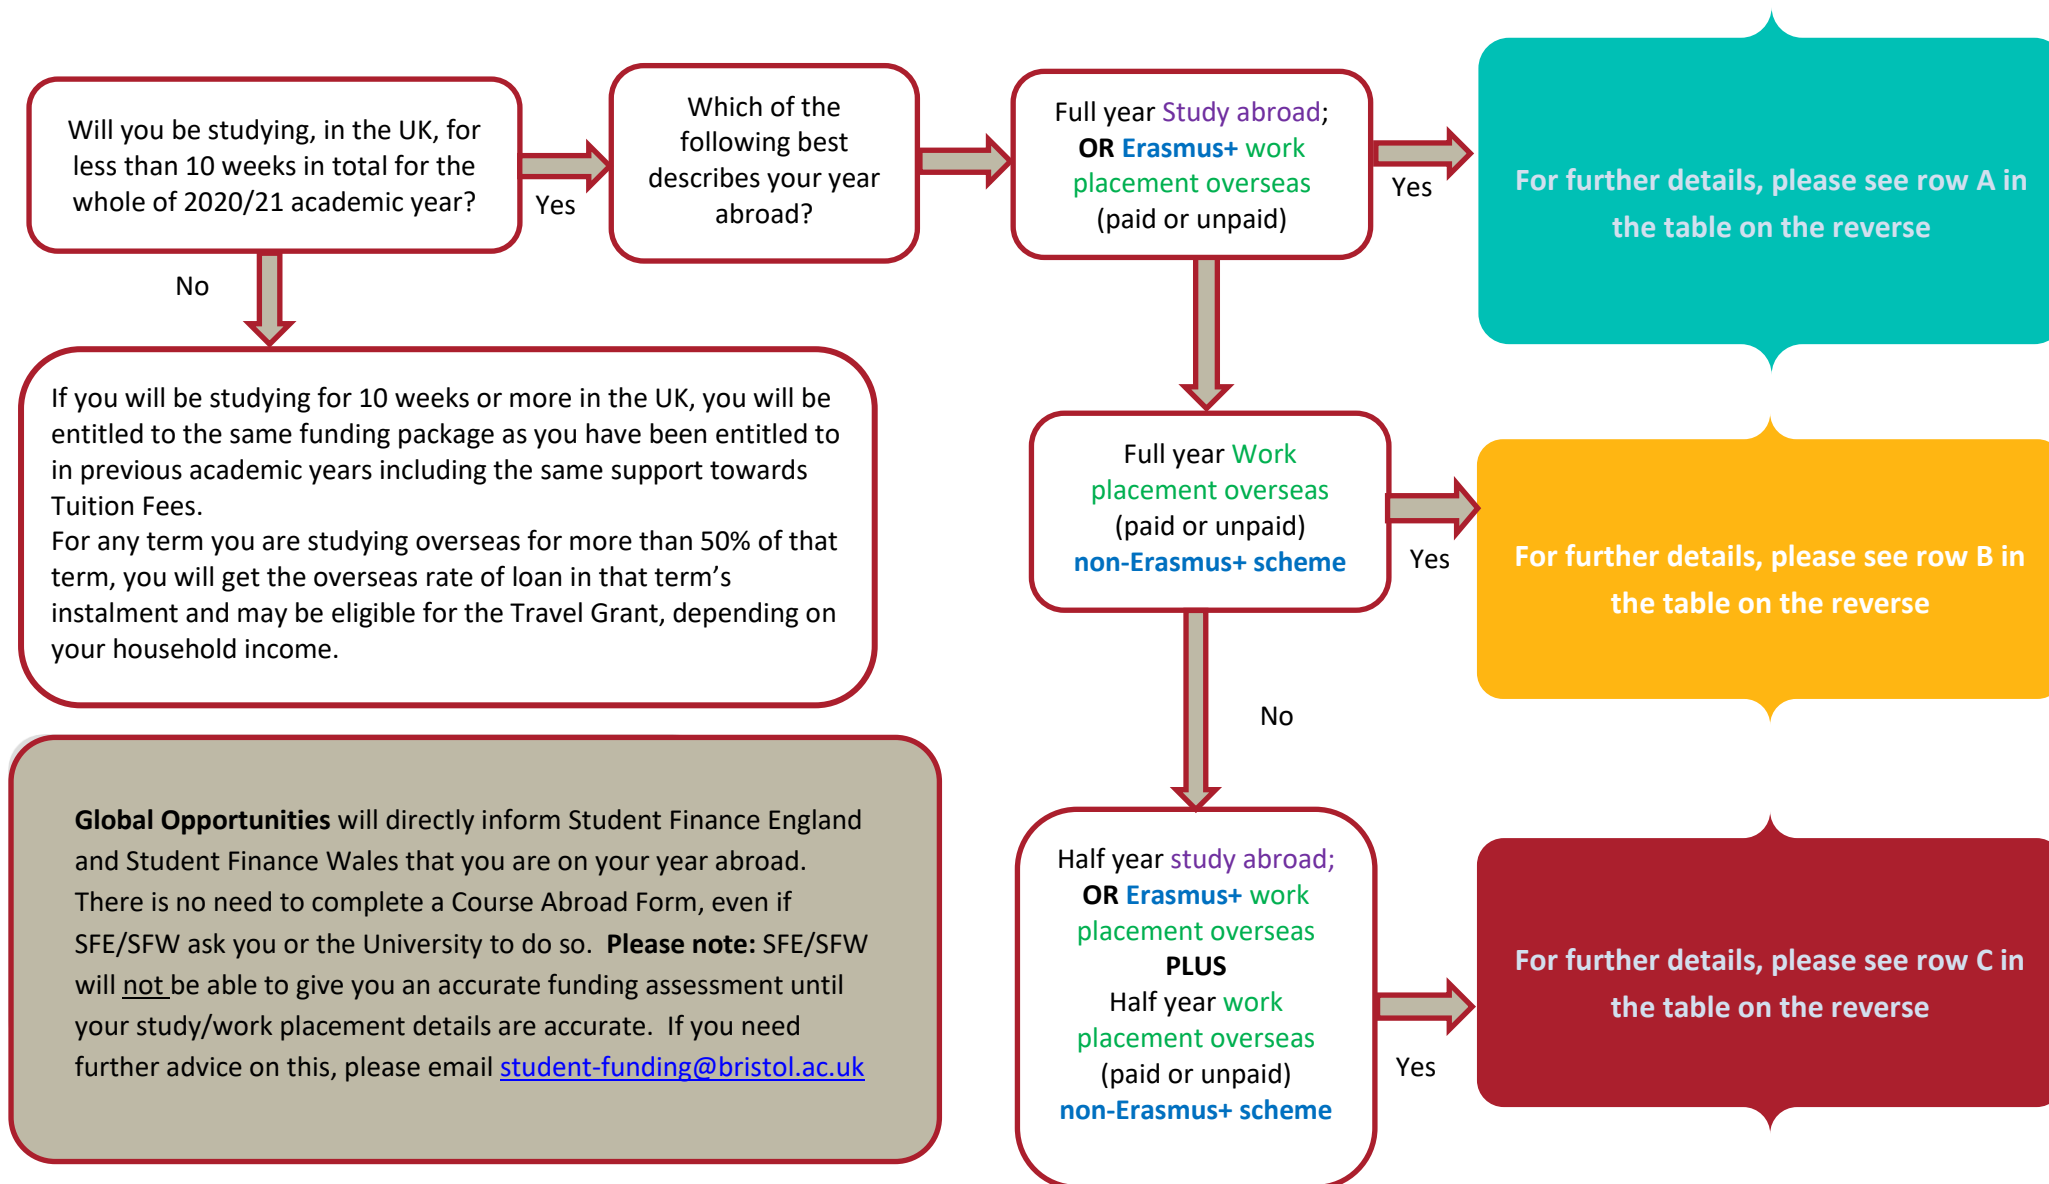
Will you be studying, in the UK, for less than 10 weeks in total for the whole of 2020/21 academic year?

Yes

Which of the following best describes your year abroad?

Full year Study abroad; OR Erasmus+ work placement overseas (paid or unpaid)

Yes

For further details, please see row A in the table on the reverse

No

If you will be studying for 10 weeks or more in the UK, you will be entitled to the same funding package as you have been entitled to in previous academic years including the same support towards Tuition Fees.
For any term you are studying overseas for more than 50% of that term, you will get the overseas rate of loan in that term's instalment and may be eligible for the Travel Grant, depending on your household income.

Full year Work placement overseas (paid or unpaid) non-Erasmus+ scheme

Yes

For further details, please see row B in the table on the reverse

No

Global Opportunities will directly inform Student Finance England and Student Finance Wales that you are on your year abroad. There is no need to complete a Course Abroad Form, even if SFE/SFW ask you or the University to do so. Please note: SFE/SFW will not be able to give you an accurate funding assessment until your study/work placement details are accurate. If you need further advice on this, please email student-funding@bristol.ac.uk

Half year study abroad; OR Erasmus+ work placement overseas PLUS Half year work placement overseas (paid or unpaid) non-Erasmus+ scheme

Yes

For further details, please see row C in the table on the reverse